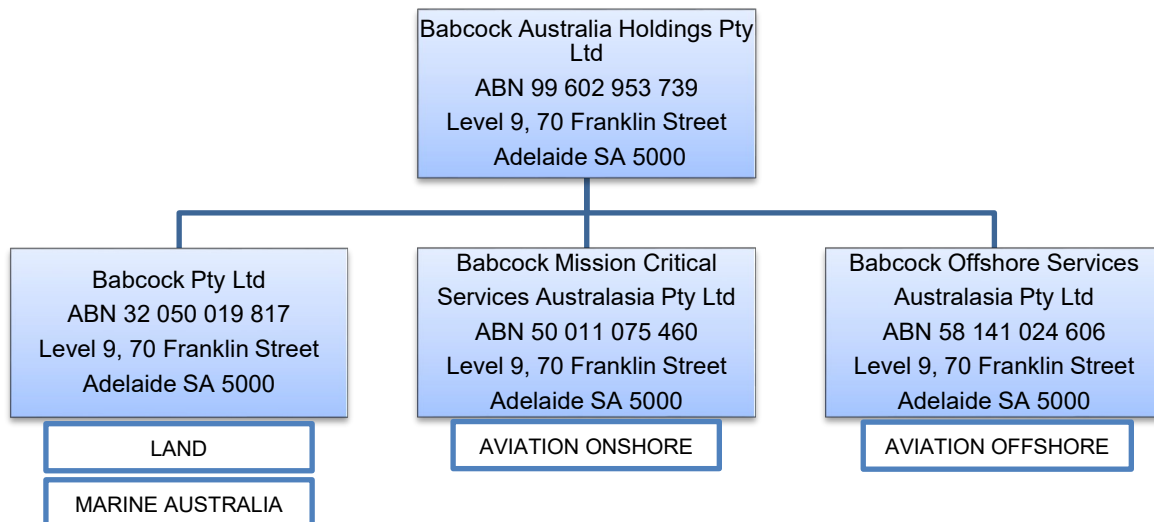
Babcock Australia Holdings Pty Ltd
ABN 99 602 953 739
Level 9, 70 Franklin Street
Adelaide SA 5000

Babcock Pty Ltd
ABN 32 050 019 817
Level 9, 70 Franklin Street
Adelaide SA 5000

LAND

MARINE AUSTRALIA

Babcock Mission Critical Services Australasia Pty Ltd
ABN 50 011 075 460
Level 9, 70 Franklin Street
Adelaide SA 5000

AVIATION ONSHORE

Babcock Offshore Services Australasia Pty Ltd
ABN 58 141 024 606
Level 9, 70 Franklin Street
Adelaide SA 5000

AVIATION OFFSHORE